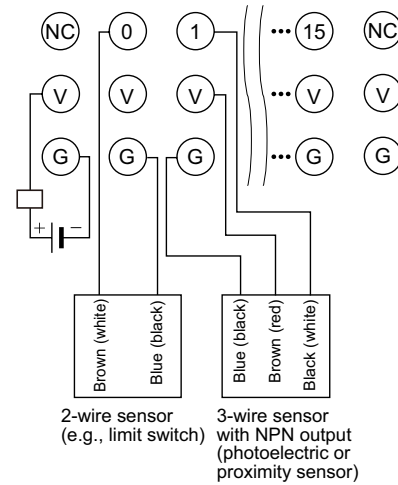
NC 0 1 ••• 15 NC

V V V ••• V V

G G G ••• G G

+ −

Brown (white)

Blue (black)

Blue (black)

Brown (red)

Black (white)

2-wire sensor (e.g., limit switch)

3-wire sensor with NPN output (photoelectric or proximity sensor)